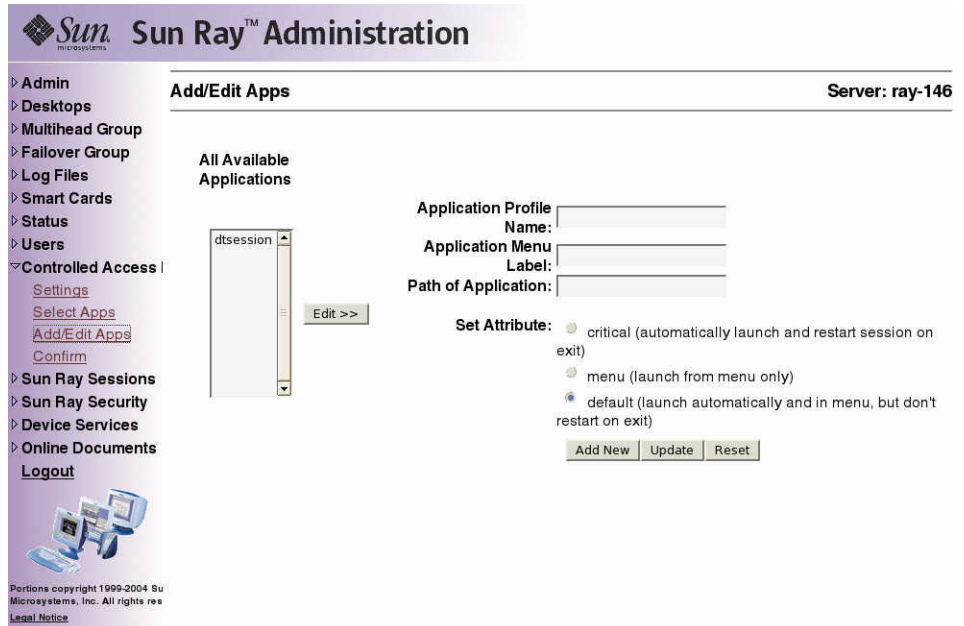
Sun microsystems Sun Ray™ Administration

Admin
Desktops
Multihead Group
Failover Group
Log Files
Smart Cards
Status
Users
Controlled Access I
Settings
Select Apps
Add/Edit Apps
Confirm
Sun Ray Sessions
Sun Ray Security
Device Services
Online Documents
Logout

Portions copyright 1999-2004 Su Microsystems, Inc. All rights res
Legal Notice

Add/Edit Apps

Server: ray-146

All Available Applications

dtsession

Edit >>

Application Profile Name:
Application Menu Label:
Path of Application:

Set Attribute: critical (automatically launch and restart session on exit)
menu (launch from menu only)
default (launch automatically and in menu, but don't restart on exit)

Add New | Update | Reset